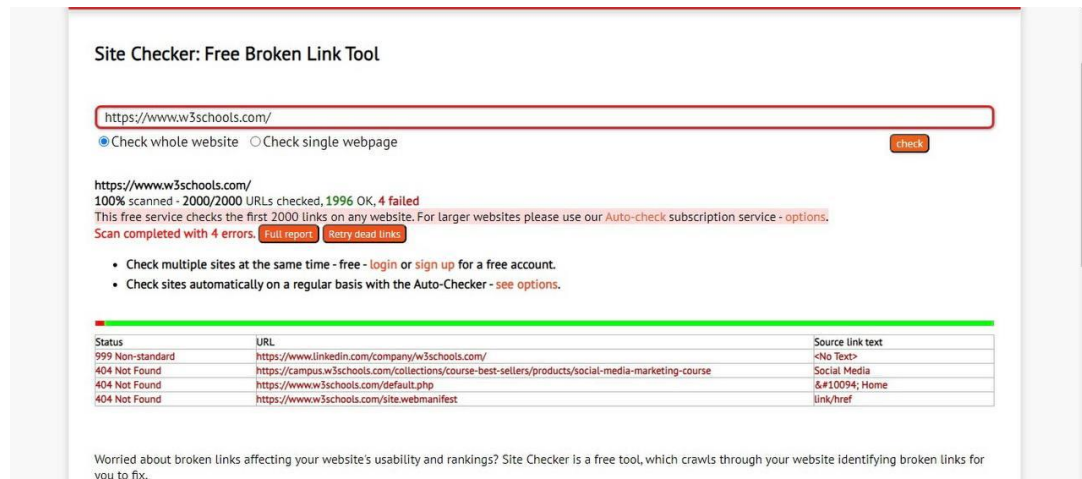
Site Checker: Free Broken Link Tool

https://www.w3schools.com/

Check whole website Check single webpage

check

https://www.w3schools.com/
100% scanned - 2000/2000 URLs checked, 1996 OK, 4 failed
This free service checks the first 2000 links on any website. For larger websites please use our Auto-check subscription service - options.
Scan completed with 4 errors. Full report Retry dead links

- Check multiple sites at the same time - free - login or sign up for a free account.
- Check sites automatically on a regular basis with the Auto-Checker - see options.

| Status | URL | Source link text |
|---|---|---|
| 999 Non-standard | https://www.linkedin.com/company/w3schools.com/ | <No Text> |
| 404 Not Found | https://campus.w3schools.com/collections/course-best-sellers/products/social-media-marketing-course | Social Media |
| 404 Not Found | https://www.w3schools.com/default.php | &#10094; Home |
| 404 Not Found | https://www.w3schools.com/site.webmanifest | link/href |

Worried about broken links affecting your website's usability and rankings? Site Checker is a free tool, which crawls through your website identifying broken links for you to fix.